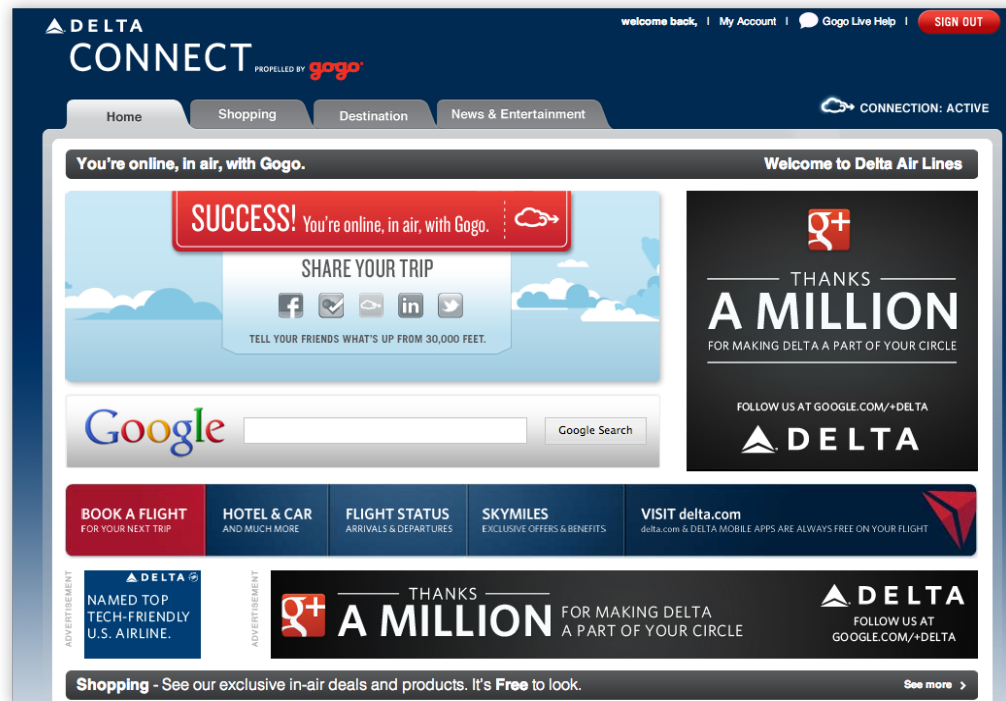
DELTA
CONNECT PROPELLED BY gogo

welcome back, | My Account | Gogo Live Help | SIGN OUT

Home
Shopping
Destination
News & Entertainment

CONNECTION: ACTIVE

You're online, in air, with Gogo.
Welcome to Delta Air Lines

SUCCESS! You're online, in air, with Gogo.

SHARE YOUR TRIP

TELL YOUR FRIENDS WHAT'S UP FROM 30,000 FEET.

THANKS
A MILLION
FOR MAKING DELTA A PART OF YOUR CIRCLE

FOLLOW US AT GOOGLE.COM/+DELTA
DELTA

Google
Google Search

BOOK A FLIGHT
FOR YOUR NEXT TRIP
HOTEL & CAR
AND MUCH MORE
FLIGHT STATUS
ARRIVALS & DEPARTURES
SKYMILES
EXCLUSIVE OFFERS & BENEFITS
VISIT delta.com
delta.com & DELTA MOBILE APPS ARE ALWAYS FREE ON YOUR FLIGHT

ADVERTISEMENT
DELTA
NAMED TOP TECH-FRIENDLY U.S. AIRLINE.

ADVERTISEMENT
THANKS
A MILLION
FOR MAKING DELTA A PART OF YOUR CIRCLE
DELTA
FOLLOW US AT GOOGLE.COM/+DELTA

Shopping - See our exclusive in-air deals and products. It's Free to look.
See more